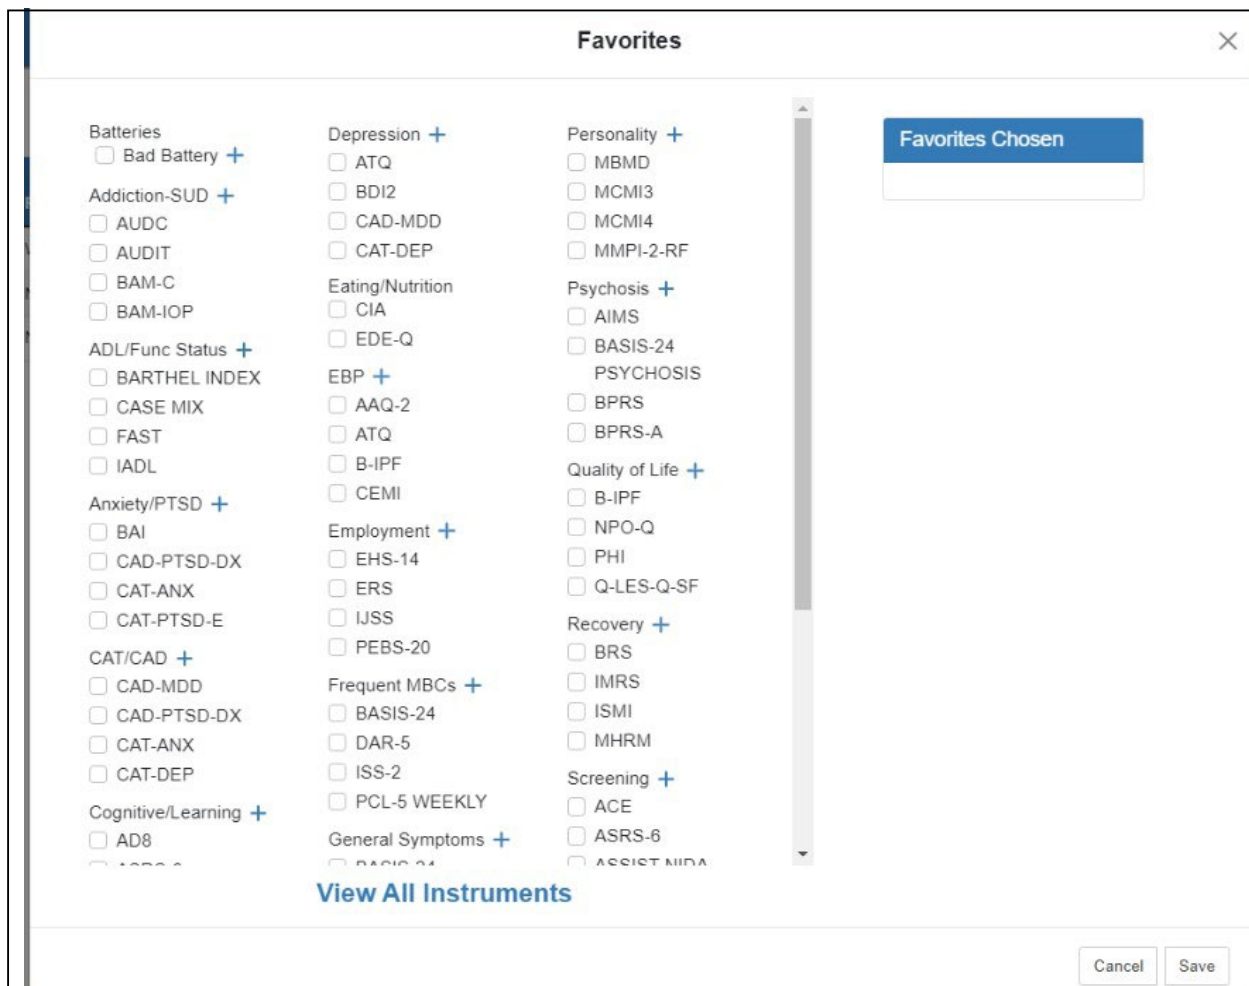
Favorites

Batteries
Bad Battery +
Addiction-SUD +
AUDC
AUDIT
BAM-C
BAM-IOP
ADL/Func Status +
BARTHEL INDEX
CASE MIX
FAST
IADL
Anxiety/PTSD +
BAI
CAD-PTSD-DX
CAT-ANX
CAT-PTSD-E
CAT/CAD +
CAD-MDD
CAD-PTSD-DX
CAT-ANX
CAT-DEP
Cognitive/Learning +
AD8
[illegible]

Depression +
ATQ
BDI2
CAD-MDD
CAT-DEP
Eating/Nutrition
CIA
EDE-Q
EBP +
AAQ-2
ATQ
B-IPF
CEMI
Employment +
EHS-14
ERS
IJSS
PEBS-20
Frequent MBCs +
BASIS-24
DAR-5
ISS-2
PCL-5 WEEKLY
General Symptoms +
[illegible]

Personality +
MBMD
MCMI3
MCMI4
MMPI-2-RF
Psychosis +
AIMS
BASIS-24 PSYCHOSIS
BPRS
BPRS-A
Quality of Life +
B-IPF
NPO-Q
PHI
Q-LES-Q-SF
Recovery +
BRS
IMRS
ISMI
MHRM
Screening +
ACE
ASRS-6
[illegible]

Favorites Chosen

View All Instruments

Cancel
Save